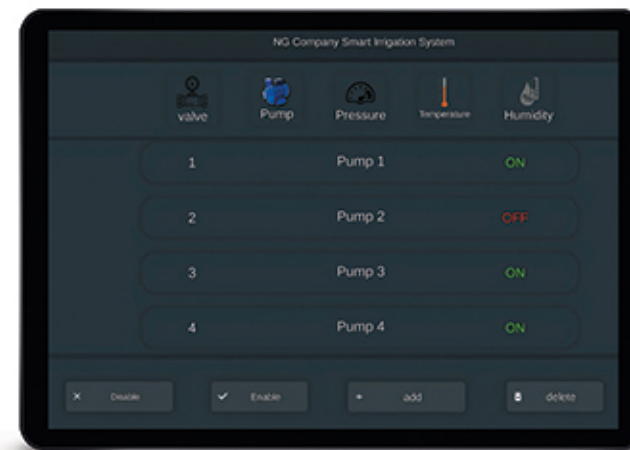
NG Company Smart Irrigation System

valve
Pump
Pressure
Temperature
Humidity

| | | |
|---|---|---|
| 1 | Pump 1 | ON |
| 2 | Pump 2 | OFF |
| 3 | Pump 3 | ON |
| 4 | Pump 4 | ON |

× Disable
✓ Enable
+ add
delete